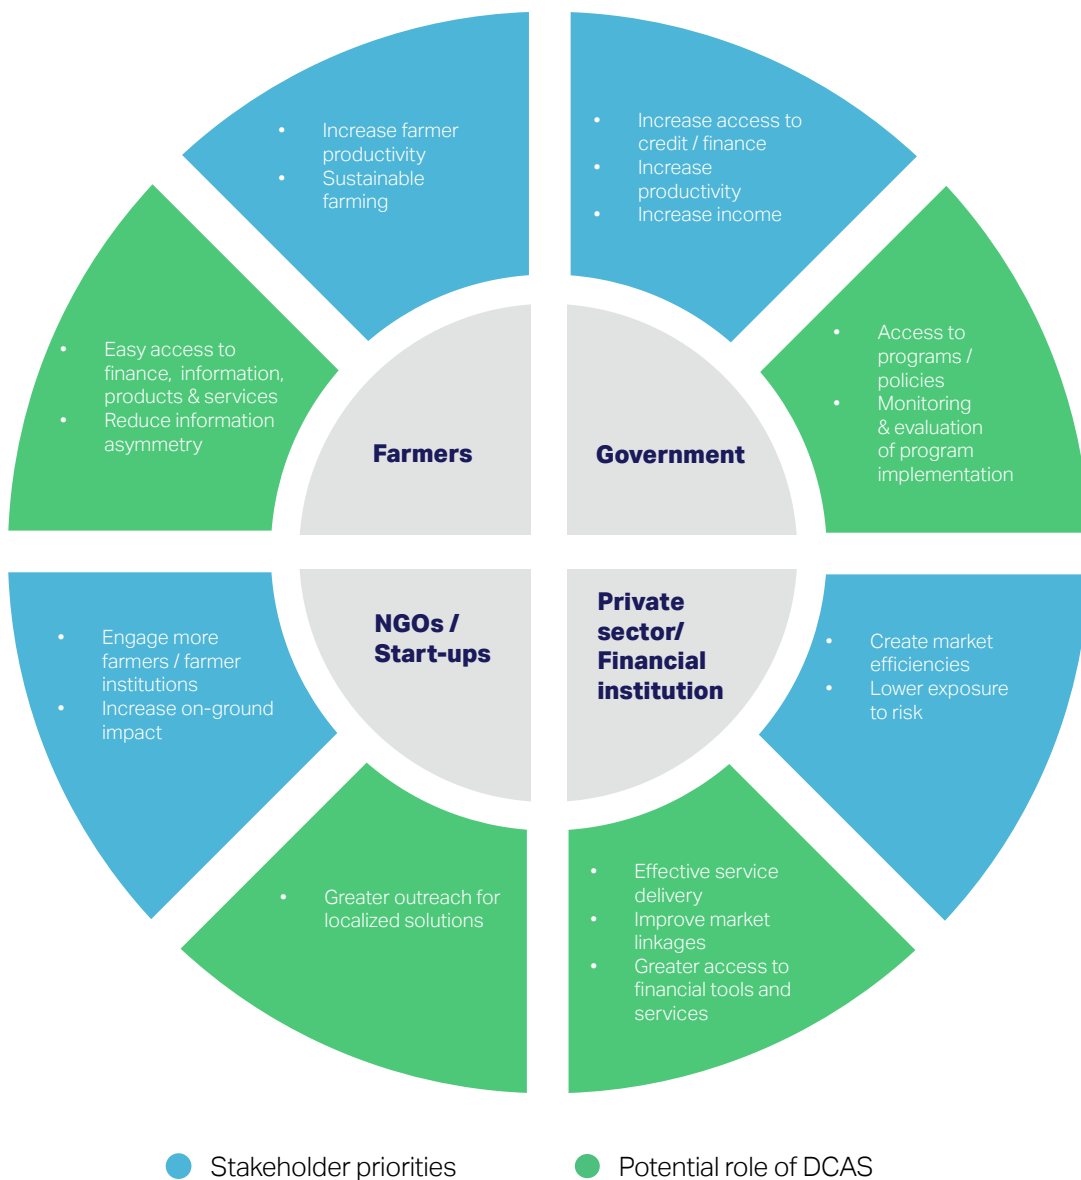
- Increase farmer productivity
- Sustainable farming

- Increase access to credit / finance
- Increase productivity
- Increase income

- Easy access to finance, information, products & services
- Reduce information asymmetry

Farmers

Government

- Access to programs / policies
- Monitoring & evaluation of program implementation

- Engage more farmers / farmer institutions
- Increase on-ground impact

NGOs / Start-ups

Private sector/ Financial institution

- Create market efficiencies
- Lower exposure to risk

- Greater outreach for localized solutions

- Effective service delivery
- Improve market linkages
- Greater access to financial tools and services

Stakeholder priorities

Potential role of DCAS